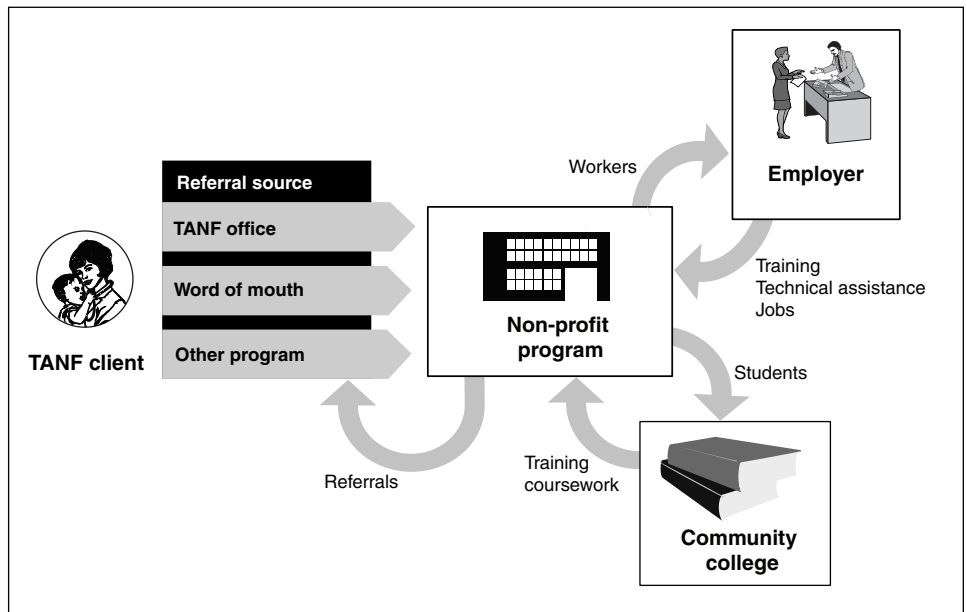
TANF client

Referral source
TANF office
Word of mouth
Other program

Workers

Employer

Non-profit program

Training
Technical assistance
Jobs

Students

Referrals

Training
coursework

Community college